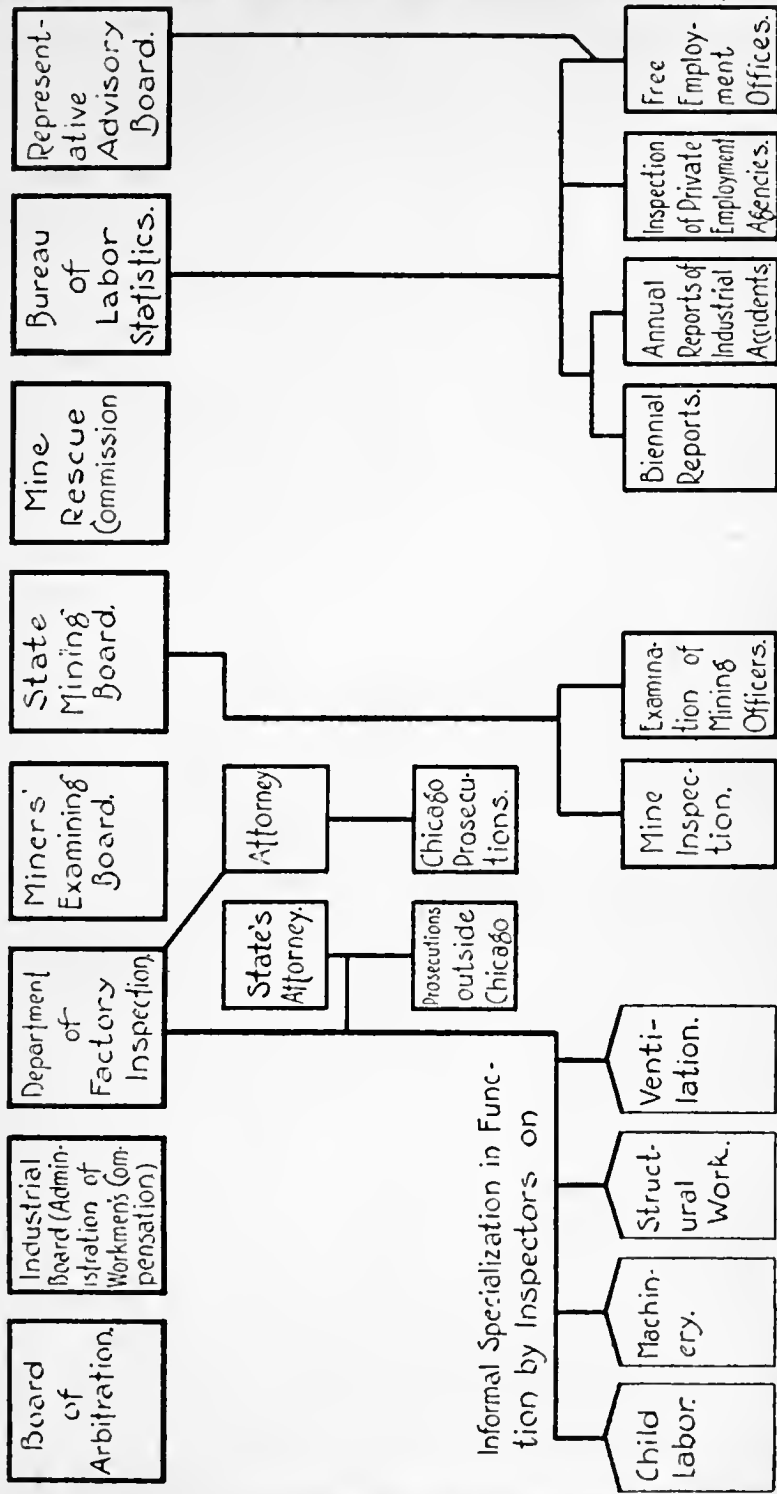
Board of Arbitration.

Industrial Board (Administration of Workmens Compensation)

Department of Factory Inspection.

Miners' Examining Board.

State Mining Board.

Mine Rescue Commission

Bureau of Labor Statistics.

Representative Advisory Board.

State's Attorney.

Attorney

Prosecutions outside Chicago

Chicago Prosecutions.

Informal Specialization in Function by Inspectors on

Child Labor.

Machinery.

Structural Work.

Ventilation.

Mine Inspection.

Examination of Mining Officers.

Biennial Reports.

Annual Reports of Industrial Accidents.

Inspection of Private Employment Agencies.

Free Employment Offices.